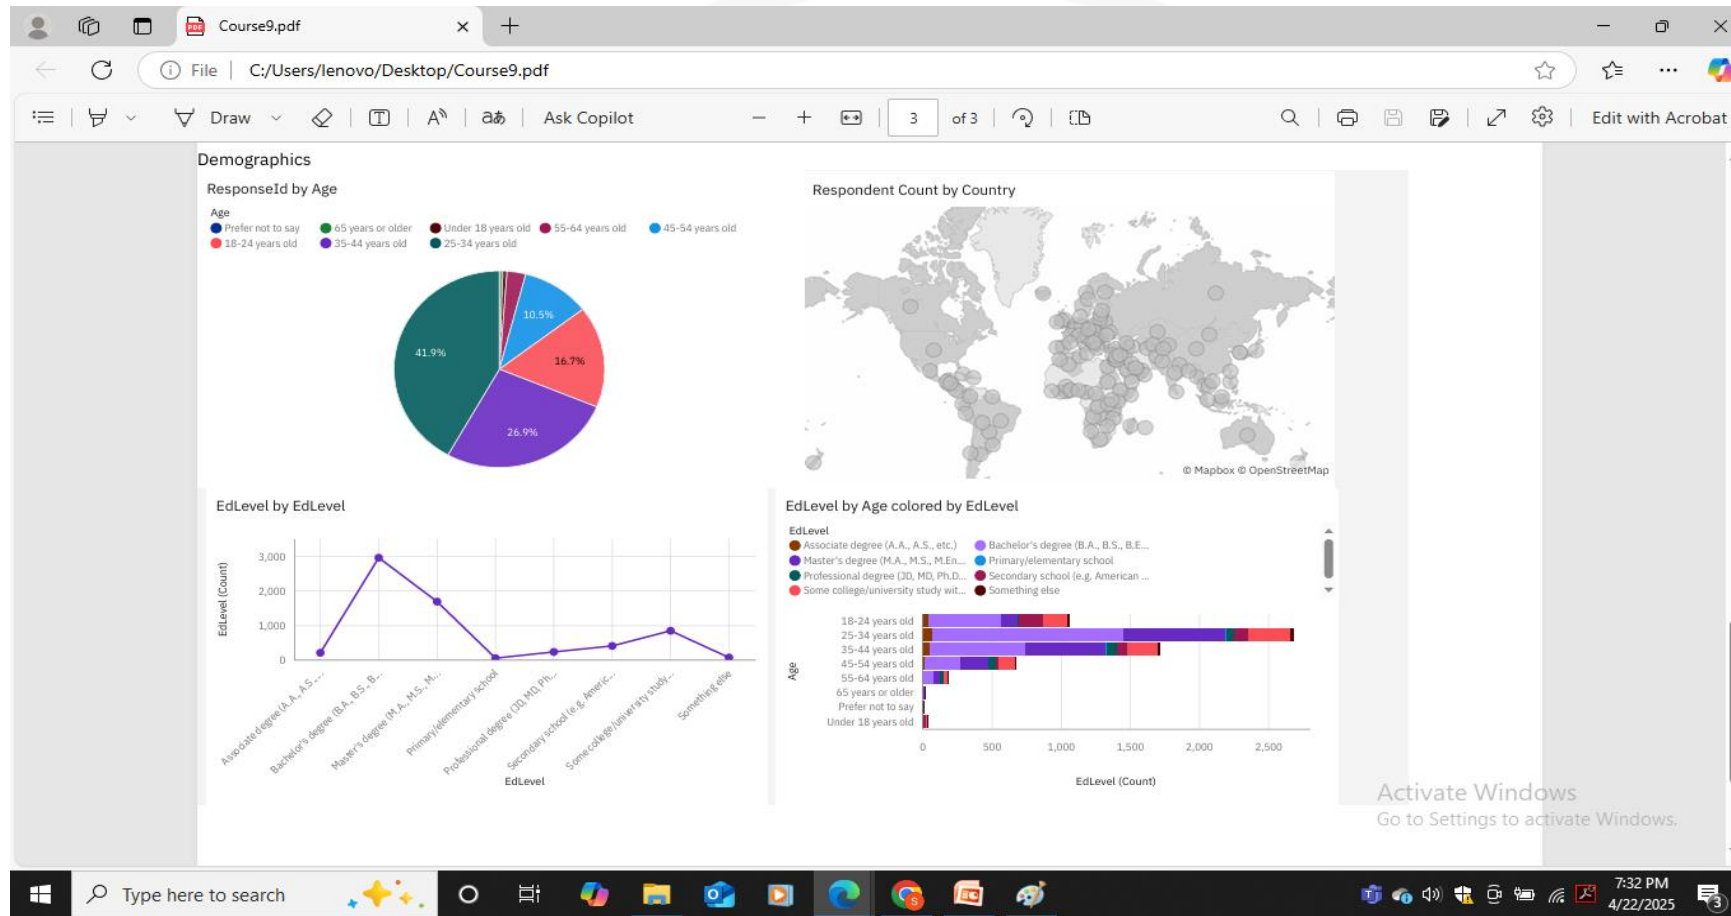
Course9.pdf

File | C:/Users/lenovo/Desktop/Course9.pdf

Draw | Ask Copilot | 3 | of 3 | Edit with Acrobat

Demographics

ResponseId by Age

Age
Prefer not to say
65 years or older
Under 18 years old
55-64 years old
45-54 years old
18-24 years old
35-44 years old
25-34 years old

10.5%
16.7%
41.9%
26.9%

Respondent Count by Country

© Mapbox © OpenStreetMap

EdLevel by EdLevel

3,000
2,000
1,000
0
EdLevel (Count)

Associate degree (A.A., A.S.,...
Bachelor's degree (B.A., B.S., B...
Master's degree (M.A., M.S., M...
Primary/elementary school
Professional degree (JD, MD, Ph...
Secondary school (e.g. Americ...
Some college/university study...
Something else
EdLevel

EdLevel by Age colored by EdLevel

EdLevel
Associate degree (A.A., A.S., etc.)
Bachelor's degree (B.A., B.S., B.E...
Master's degree (M.A., M.S., M.En...
Primary/elementary school
Professional degree (JD, MD, Ph.D...
Secondary school (e.g. American ...
Some college/university study wit...
Something else

18-24 years old
25-34 years old
35-44 years old
45-54 years old
55-64 years old
65 years or older
Prefer not to say
Under 18 years old
Age

0
500
1,000
1,500
2,000
2,500
EdLevel (Count)

Activate Windows
Go to Settings to activate Windows.

Type here to search

7:32 PM
4/22/2025